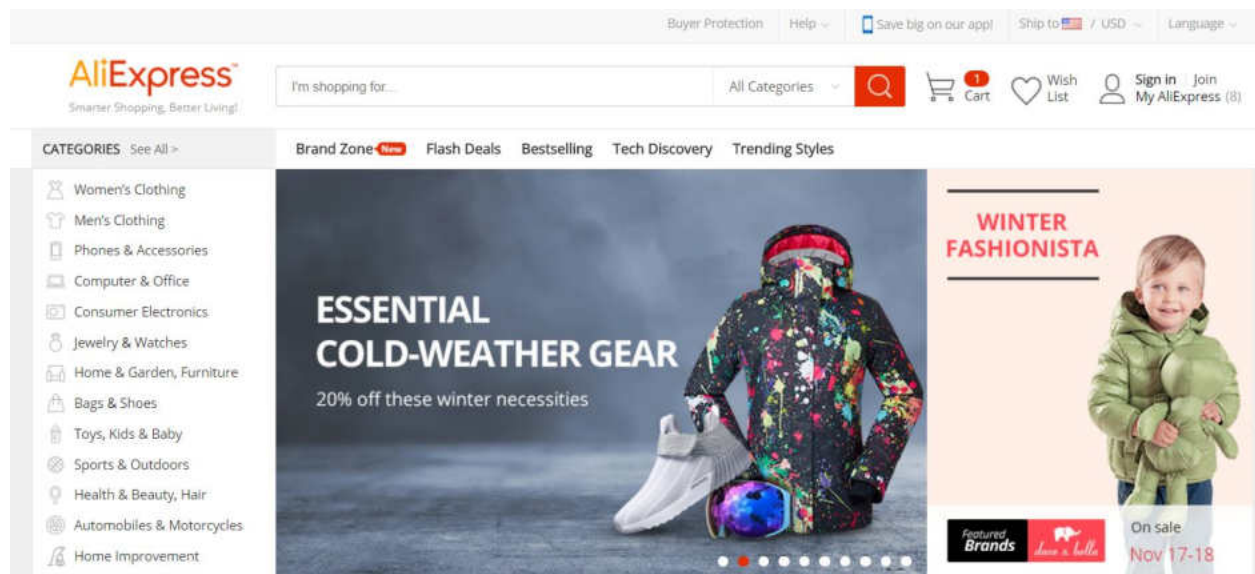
Buyer Protection | Help | Save big on our app! | Ship to / USD | Language

AliExpress
Smarter Shopping, Better Living!

I'm shopping for... | All Categories

1 Cart | Wish List | Sign in | Join My AliExpress (8)

CATEGORIES See All >

Brand Zone New | Flash Deals | Bestselling | Tech Discovery | Trending Styles

Women's Clothing
Men's Clothing
Phones & Accessories
Computer & Office
Consumer Electronics
Jewelry & Watches
Home & Garden, Furniture
Bags & Shoes
Toys, Kids & Baby
Sports & Outdoors
Health & Beauty, Hair
Automobiles & Motorcycles
Home Improvement

ESSENTIAL COLD-WEATHER GEAR
20% off these winter necessities

WINTER FASHIONISTA

Featured Brands | dave & bella

On sale
Nov 17-18